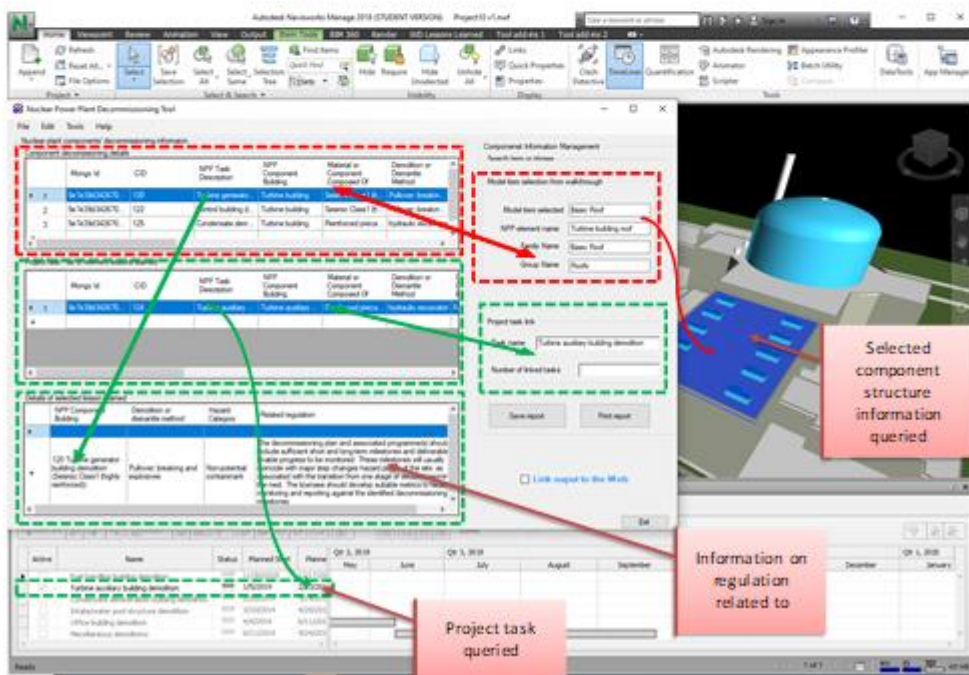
Autodesk Navisworks Manage 2018 (STUDENT VERSION) Project0 v1.nwf

Home Viewpoint Review Animation View Output Item Tools BIM 360 Render IMD Lessons Learned Tool add-ins 1 Tool add-ins 2

Append Refresh Reset All File Options Select Save Selection Select All Select Same Selection Tree Find Items Quick Find Hide Require Hide Unselected Unhide All Links Quick Properties Properties Clash Detective TimeLiner Quantification Autodesk Rendering Animator Scripter Appearance Profiler Batch Utility Compare DataTools App Manager

Project Select & Search Visibility Display Tools

Nuclear Power Plant Decommissioning Tool

File Edit Tools Help

Nuclear plant component decommissioning information

Component decommissioning details

| | Mongo Id | CID | NPP Task Description | NPP Component Building | Material or Component Composed Of | Demolition or Dismantle Method |
|---|---|---|---|---|---|---|
| 1 | 5e7e39d342676 | 120 | Turbine generator | Turbine building | | Pullover, breakin |
| 2 | 5e7e39d342676 | 122 | Control building d | Turbine building | Seismic Class I B | Pullover, breakin |
| 3 | 5e7e39d342676 | 125 | Condensate stor | Turbine building | Reinforced precas | Hydraulic demoli |

| | Mongo Id | CID | NPP Task Description | NPP Component Building | Material or Component Composed Of | Demolition or Dismantle Method |
|---|---|---|---|---|---|---|
| 1 | 5e7e39d342676 | 124 | Turbine auxiliary | Turbine auxiliary | Reinforced preca | hydraulic excavator |

Details of selected lesson learned

| NPP Component Building | Demolition or dismantle method | Hazard Category | Related regulation |
|---|---|---|---|
| 120 Turbine generator building demolition (Seismic Class I Eight reinforced) | Pullover, breaking and explosives | Non-potential contaminant | The decommissioning plan and associated programme(s) should include sufficient short and long-term milestones and deliverables to enable progress to be monitored. These milestones will usually coincide with major step changes hazard or with the risks associated with the transition from one stage of decommissioning to the next. The licensee should develop suitable metrics for monitoring and reporting against the identified decommissioning milestones. |

Component Information Management

Search term or phrase

Model item selection from walkthrough

Model item selected Basic Roof

NPP element name Turbine building.nwf

Family Name Basic Roof

Group Name Roofs

Project task link

Task name Turbine auxiliary building demolition

Number of linked tasks

Save report Print report

Link output to the Web

Exit

Active Name Status Planned Start Planned

Turbine auxiliary building demolition

Intake/water pool structure demolition

Office building demolition

Miscellaneous demolition

Qtr 3, 2019 May June July August September December January

Qtr 1, 2020

Selected component structure information queried

Information on regulation related to

Project task queried

Ready